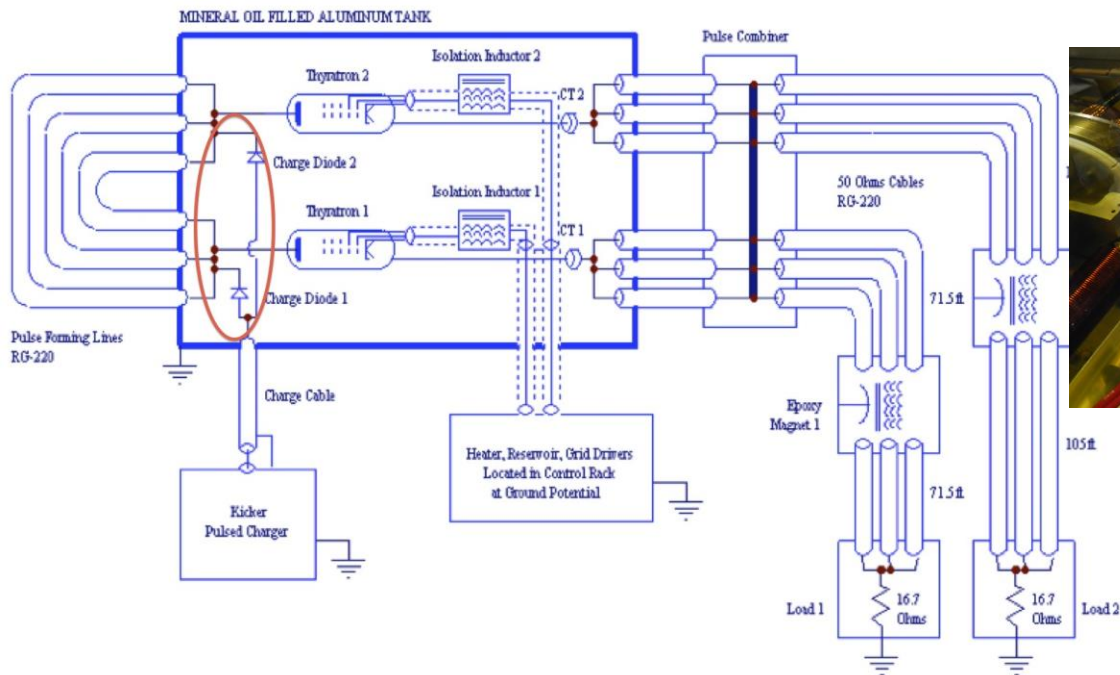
MINERAL OIL FILLED ALUMINUM TANK

Pulse Combiner

Isolation Inductor 2

Thyratron 2

CT 2

Charge Diode 2

Isolation Inductor 1

Thyratron 1

CT 1

Charge Diode 1

50 Ohms Cables RG-220

71.5 ft

Pulse Forming Lines RG-220

Charge Cable

Epoxy Magnet 1

105 ft

Heater, Reservoir, Grid Drivers Located in Control Rack at Ground Potential

71.5 ft

Kicker Pulsed Charger

Load 1

16.7 Ohms

16.7 Ohms

Load 2